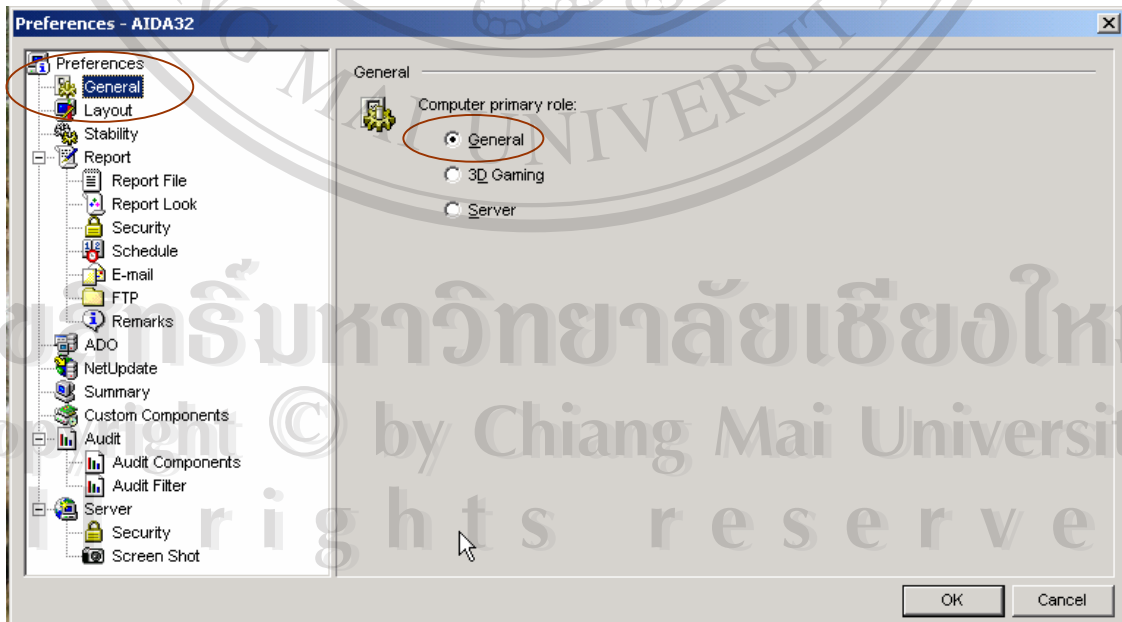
Preferences - AIDA32

Preferences
General
Layout
Stability
Report
Report File
Report Look
Security
Schedule
E-mail
FTP
Remarks
ADO
NetUpdate
Summary
Custom Components
Audit
Audit Components
Audit Filter
Server
Security
Screen Shot

General

Computer primary role:
General
3D Gaming
Server

OK
Cancel

มหาวิทยาลัยเชียงให
opyright © by Chiang Mai Universit
r i g h t s r e s e r v e